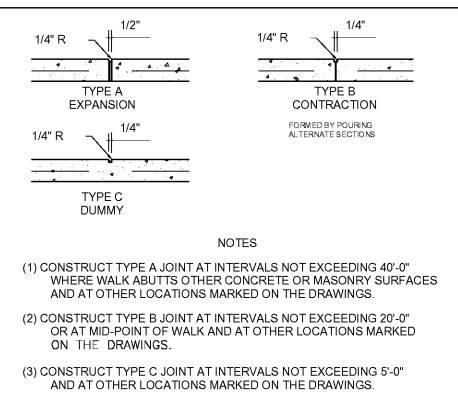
1/4" R

1/2"

TYPE A
EXPANSION

1/4" R

1/4"

TYPE B
CONTRACTION

FORMED BY POURING
ALTERNATE SECTIONS

1/4" R

1/4"

TYPE C
DUMMY

NOTES

(1) CONSTRUCT TYPE A JOINT AT INTERVALS NOT EXCEEDING 40'-0" WHERE WALK ABUTTS OTHER CONCRETE OR MASONRY SURFACES AND AT OTHER LOCATIONS MARKED ON THE DRAWINGS.

(2) CONSTRUCT TYPE B JOINT AT INTERVALS NOT EXCEEDING 20'-0" OR AT MID-POINT OF WALK AND AT OTHER LOCATIONS MARKED ON THE DRAWINGS.

(3) CONSTRUCT TYPE C JOINT AT INTERVALS NOT EXCEEDING 5'-0" AND AT OTHER LOCATIONS MARKED ON THE DRAWINGS.